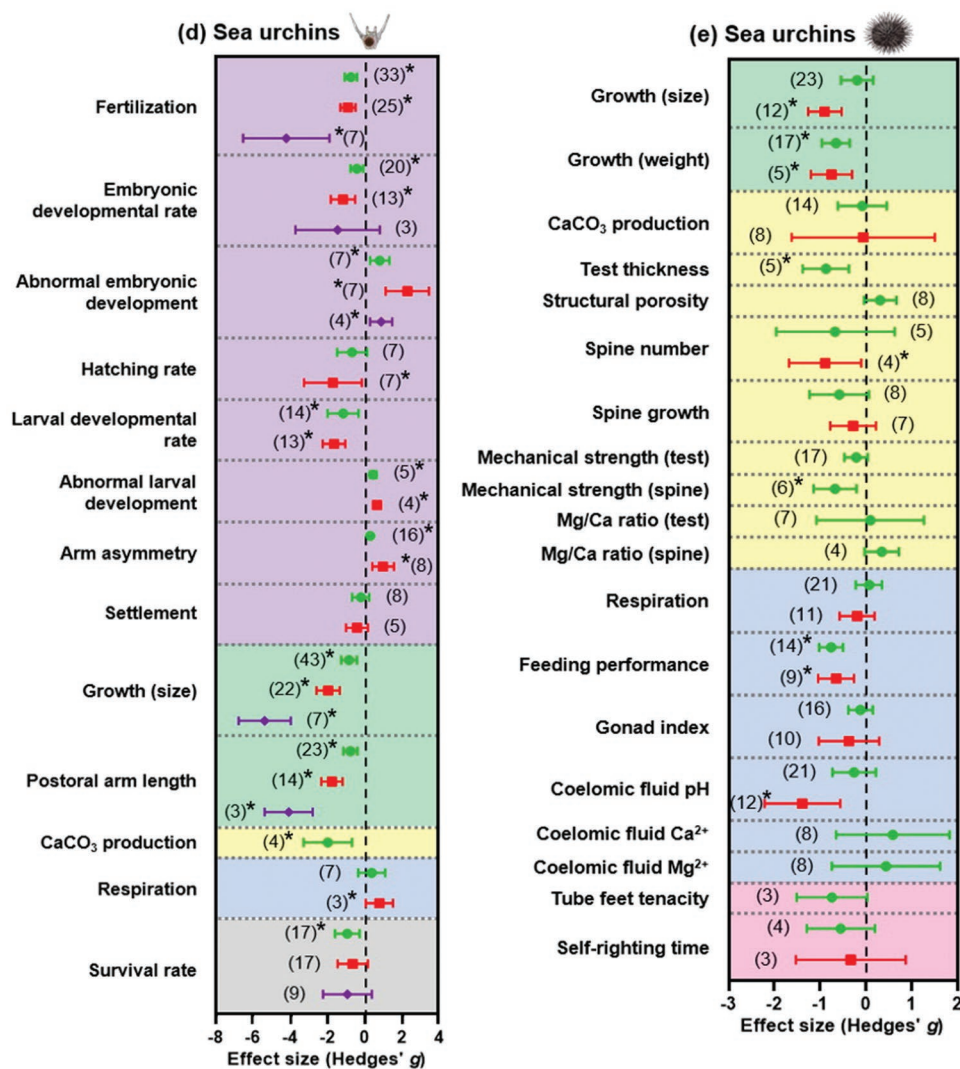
(d) Sea urchins

Fertilization
(33)*
(25)*
*(7)

Embryonic developmental rate
(20)*
(13)*
(3)

Abnormal embryonic development
(7)*
*(7)
(4)*

Hatching rate
(7)
(7)*

Larval developmental rate
(14)*
(13)*

Abnormal larval development
(5)*
(4)*

Arm asymmetry
(16)*
*(8)

Settlement
(8)
(5)

Growth (size)
(43)*
(22)*
(7)*

Postoral arm length
(23)*
(14)*
(3)*

$CaCO_3$ production
(4)*

Respiration
(7)
(3)*

Survival rate
(17)*
(17)
(9)

-8 -6 -4 -2 0 2 4
Effect size (Hedges' g)

(e) Sea urchins

Growth (size)
(23)
(12)*

Growth (weight)
(17)*
(5)*

$CaCO_3$ production
(14)
(8)

Test thickness
(5)*

Structural porosity
(8)

Spine number
(5)
(4)*

Spine growth
(8)
(7)

Mechanical strength (test)
(17)

Mechanical strength (spine)
(6)*

Mg/Ca ratio (test)
(7)

Mg/Ca ratio (spine)
(4)

Respiration
(21)
(11)

Feeding performance
(14)*
(9)*

Gonad index
(16)
(10)

Coelomic fluid pH
(21)
(12)*

Coelomic fluid $Ca^{2+}$
(8)

Coelomic fluid $Mg^{2+}$
(8)

Tube feet tenacity
(3)

Self-righting time
(4)
(3)

-3 -2 -1 0 1 2
Effect size (Hedges' g)